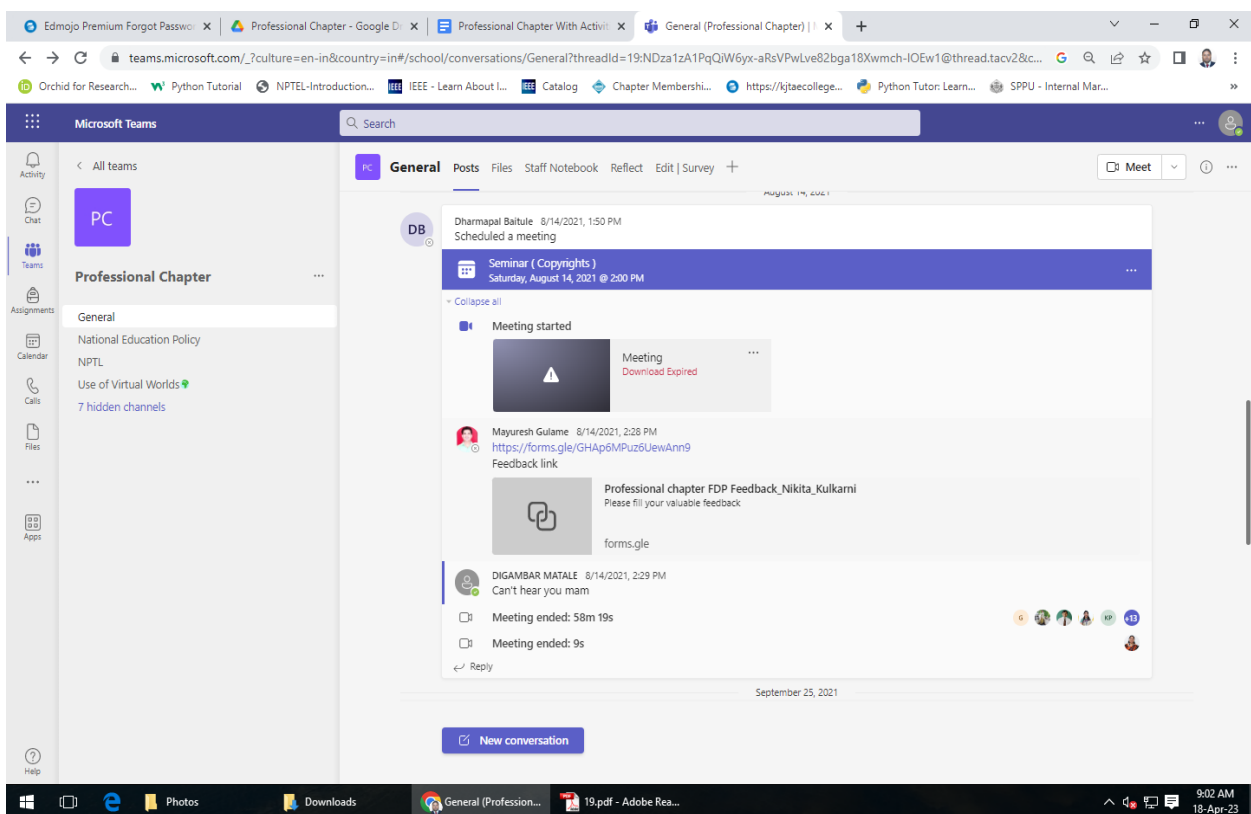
Edmojo Premium Forgot Passwo ×
Professional Chapter - Google D ×
Professional Chapter With Activit ×
General (Professional Chapter) | ×
+

teams.microsoft.com/_?culture=en-in&country=in#/school/conversations/General?threadId=19:NDza1zA1PqQiW6yx-aRsVPwLve82bga18Xwmch-IOEw1@thread.tacv2&c...

Orchid for Research... Python Tutorial NPTEL-Introduction... IEEE - Learn About I... Catalog Chapter Membershi... https://kjtaecollege... Python Tutor: Learn... SPPU - Internal Mar...

Microsoft Teams
Search

Activity
Chat
Teams
Assignments
Calendar
Calls
Files
...
Apps
Help

< All teams
PC
Professional Chapter ...
General
National Education Policy
NPTL
Use of Virtual Worlds
7 hidden channels

PC General Posts Files Staff Notebook Reflect Edit | Survey +
Meet

August 14, 2021

DB Dharmapal Baitule 8/14/2021, 1:50 PM
Scheduled a meeting

Seminar ( Copyrights )
Saturday, August 14, 2021 @ 2:00 PM

Collapse all

Meeting started

Meeting
Download Expired

Mayuresh Gulame 8/14/2021, 2:28 PM
https://forms.gle/GHAp6MPuz6UewAnn9
Feedback link

Professional chapter FDP Feedback_Nikita_Kulkarni
Please fill your valuable feedback
forms.gle

DIGAMBAR MATALE 8/14/2021, 2:29 PM
Can't hear you mam

Meeting ended: 58m 19s
G KP +13
Meeting ended: 9s

Reply

September 25, 2021

New conversation

Photos Downloads General (Professio... 19.pdf - Adobe Rea...
9:02 AM
18-Apr-23